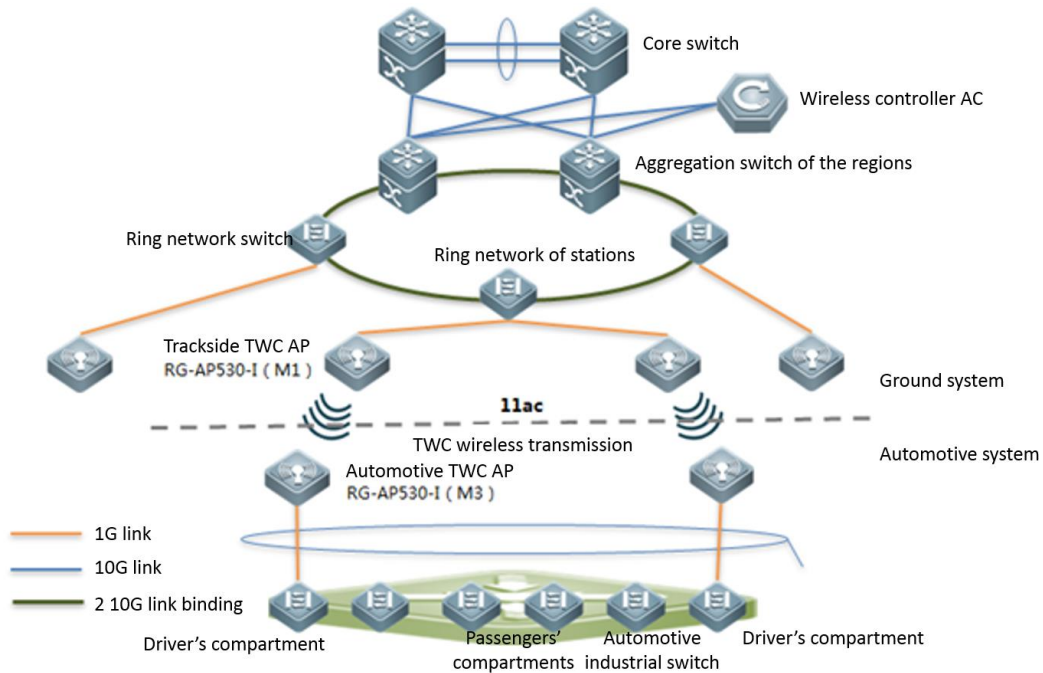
Core switch

Wireless controller AC

Aggregation switch of the regions

Ring network switch

Ring network of stations

Trackside TWC AP
RG-AP530-I ( M1 )

Ground system

11ac

TWC wireless transmission

Automotive system

Automotive TWC AP
RG-AP530-I ( M3 )

1G link

10G link

2 10G link binding

Driver's compartment

Passengers' compartments

Automotive industrial switch

Driver's compartment